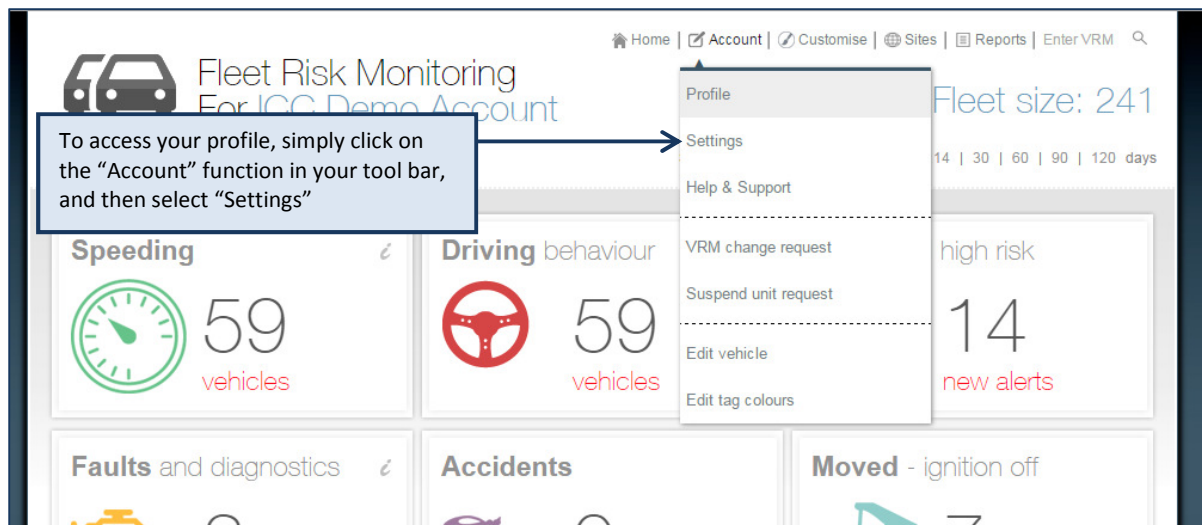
Home | Account | Customise | Sites | Reports | Enter VRM

Fleet Risk Monitoring
For ICC Demo Account

Fleet size: 241

To access your profile, simply click on the "Account" function in your tool bar, and then select "Settings"

Profile
Settings
Help & Support
VRM change request
Suspend unit request
Edit vehicle
Edit tag colours

14 | 30 | 60 | 90 | 120 days

Speeding
59
vehicles

Driving behaviour
59
vehicles

high risk
14
new alerts

Faults and diagnostics

Accidents

Moved - ignition off